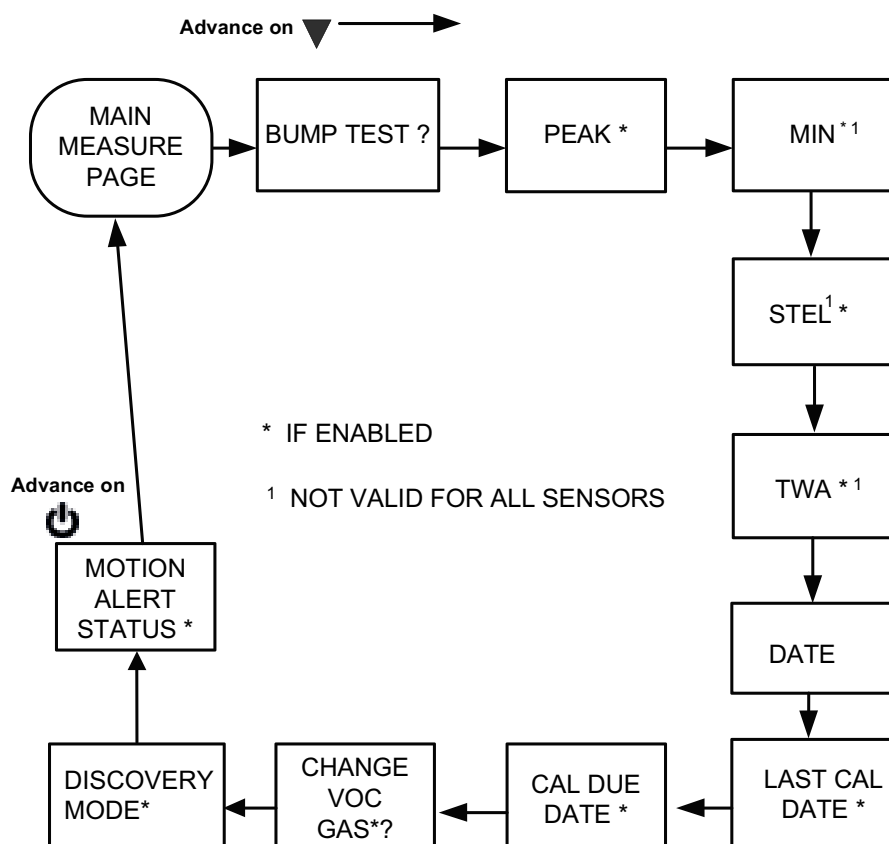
Advance on

MAIN MEASURE PAGE

BUMP TEST ?

PEAK *

MIN $^{*1}$

STEL$^{1}$ *

TWA $^{*1}$

DATE

LAST CAL DATE *

CAL DUE DATE *

CHANGE VOC GAS*?

DISCOVERY MODE*

MOTION ALERT STATUS *

Advance on

* IF ENABLED

$^{1}$ NOT VALID FOR ALL SENSORS